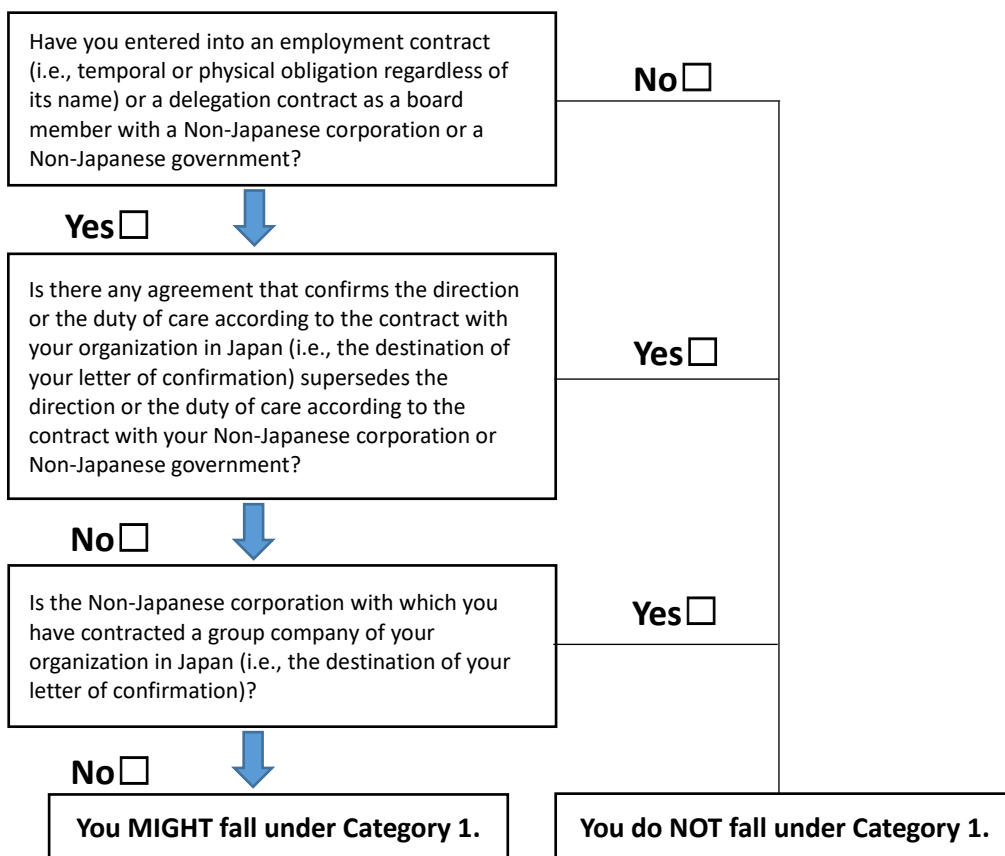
Have you entered into an employment contract (i.e., temporal or physical obligation regardless of its name) or a delegation contract as a board member with a Non-Japanese corporation or a Non-Japanese government?

No☐

Yes☐

Is there any agreement that confirms the direction or the duty of care according to the contract with your organization in Japan (i.e., the destination of your letter of confirmation) supersedes the direction or the duty of care according to the contract with your Non-Japanese corporation or Non-Japanese government?

Yes☐

No☐

Is the Non-Japanese corporation with which you have contracted a group company of your organization in Japan (i.e., the destination of your letter of confirmation)?

Yes☐

No☐

You MIGHT fall under Category 1.

You do NOT fall under Category 1.